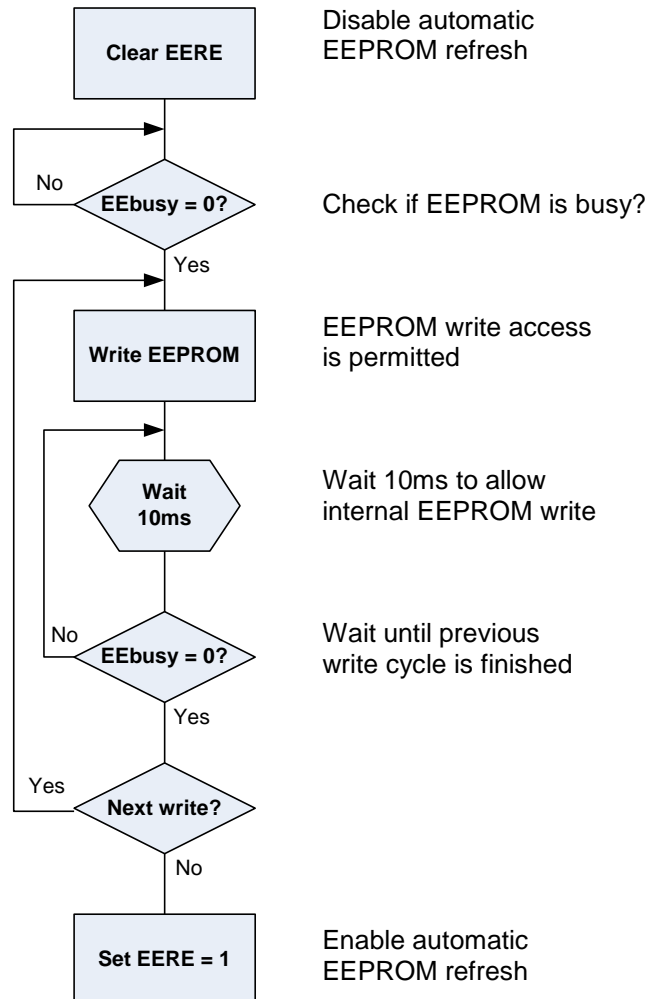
Clear EERE

Disable automatic EEPROM refresh

No

EEbusy = 0?

Check if EEPROM is busy?

Yes

Write EEPROM

EEPROM write access is permitted

Wait 10ms

Wait 10ms to allow internal EEPROM write

No

EEbusy = 0?

Wait until previous write cycle is finished

Yes

Yes

Next write?

No

Set EERE = 1

Enable automatic EEPROM refresh